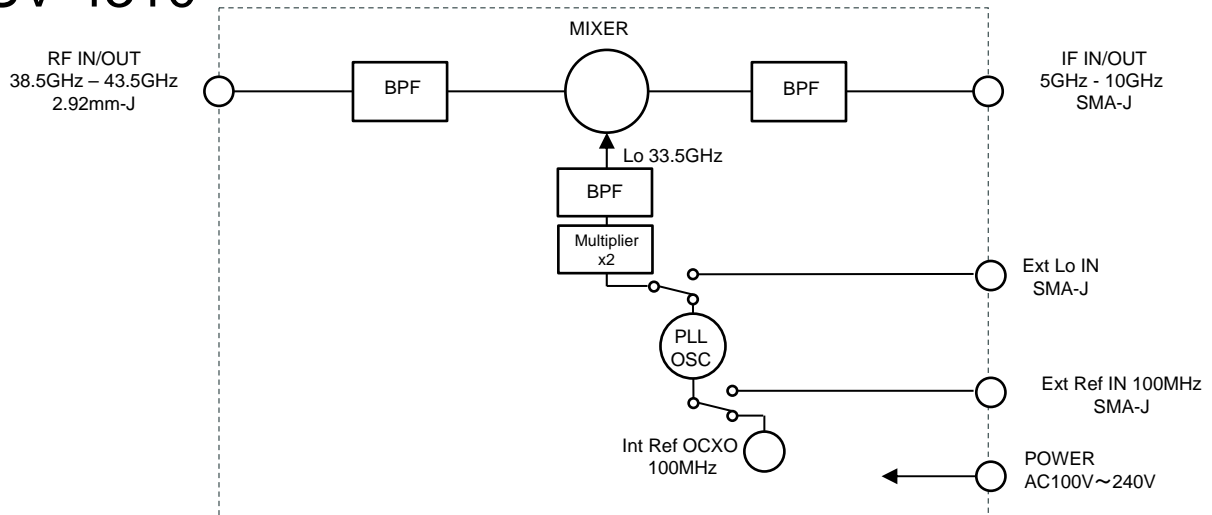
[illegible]

MIXER

RF IN/OUT
38.5GHz – 43.5GHz
2.92mm-J

BPF

BPF

IF IN/OUT
5GHz - 10GHz
SMA-J

Lo 33.5GHz

BPF

Multiplier
x2

Ext Lo IN
SMA-J

PLL
OSC

Ext Ref IN 100MHz
SMA-J

Int Ref OCXO
100MHz

POWER
AC100V～240V